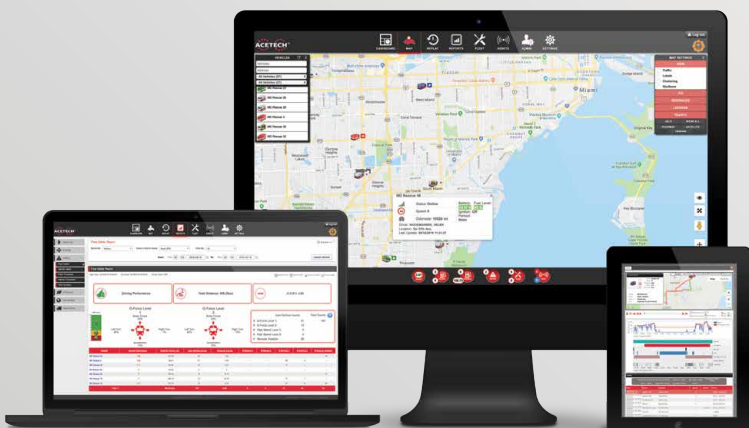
ACETECH

DASHBOARD MAP REPLAY REPORTS FLEET ASSETS ADMIN SETTINGS

VEHICLES

All Vehicles

MAP SETTINGS

Traffic

Labels

Clustering

Geofence

Miami

Driving Performance

Total Distance

G-Force Level

G-Force Level

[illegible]